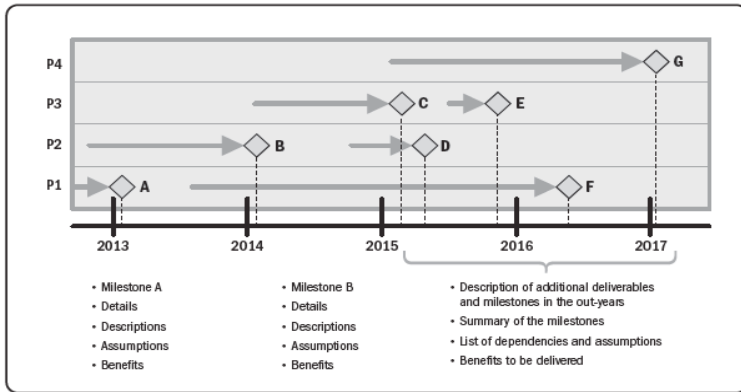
P4
P3
P2
P1

G
C
E
B
D
A
F

2013
2014
2015
2016
2017

• Milestone A
• Details
• Descriptions
• Assumptions
• Benefits

• Milestone B
• Details
• Descriptions
• Assumptions
• Benefits

• Description of additional deliverables and milestones in the out-years
• Summary of the milestones
• List of dependencies and assumptions
• Benefits to be delivered